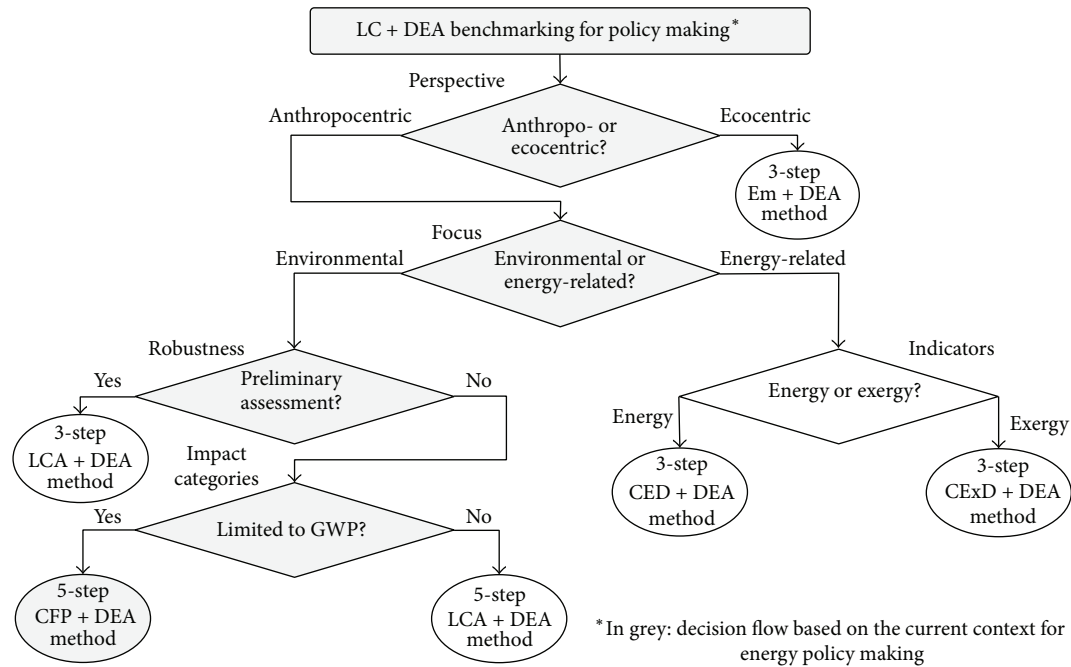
LC + DEA benchmarking for policy making*

Perspective

Anthropocentric

Anthropo- or ecocentric?

Ecocentric

3-step Em + DEA method

Focus

Environmental

Environmental or energy-related?

Energy-related

Robustness

Yes

Preliminary assessment?

No

3-step LCA + DEA method

Impact categories

Yes

Limited to GWP?

No

5-step CFP + DEA method

5-step LCA + DEA method

Indicators

Energy or exergy?

Energy

Exergy

3-step CED + DEA method

3-step CExD + DEA method

*In grey: decision flow based on the current context for energy policy making